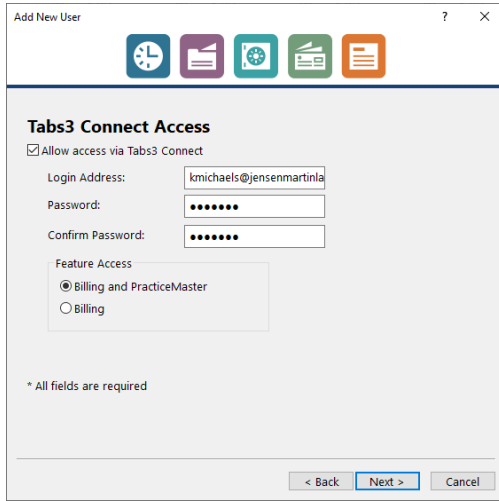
Add New User
? X

Tabs3 Connect Access

☑ Allow access via Tabs3 Connect

Login Address: kmichaels@jensenmartinla

Password: ●●●●●●●

Confirm Password: ●●●●●●●

Feature Access

◉ Billing and PracticeMaster

○ Billing

* All fields are required

< Back Next > Cancel